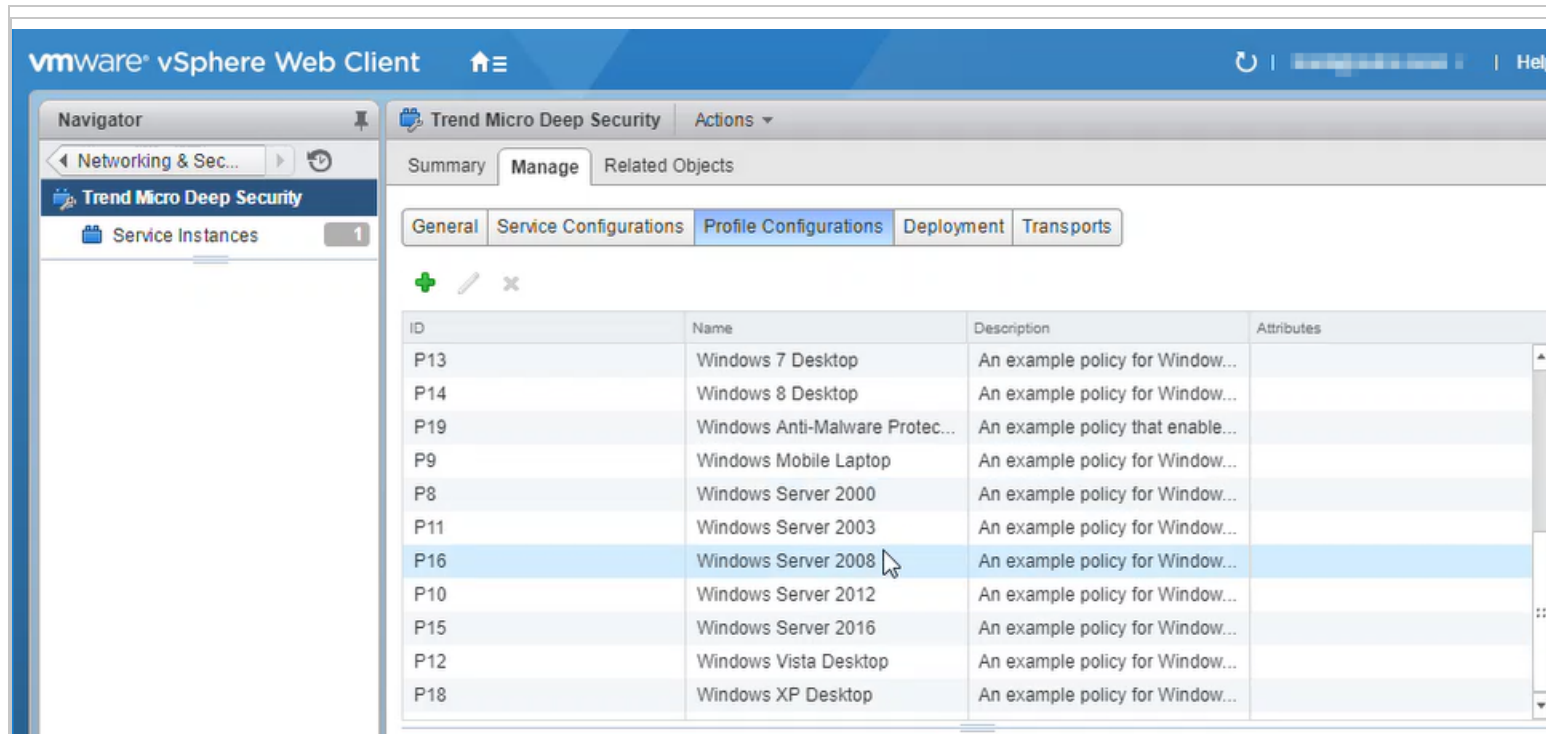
vmware® vSphere Web Client

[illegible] | Hel

Navigator

Networking & Sec...

Trend Micro Deep Security

Service Instances 1

Trend Micro Deep Security

Actions

Summary Manage Related Objects

General Service Configurations Profile Configurations Deployment Transports

| ID | Name | Description | Attributes |
|---|---|---|---|
| P13 | Windows 7 Desktop | An example policy for Window... | |
| P14 | Windows 8 Desktop | An example policy for Window... | |
| P19 | Windows Anti-Malware Protec... | An example policy that enable... | |
| P9 | Windows Mobile Laptop | An example policy for Window... | |
| P8 | Windows Server 2000 | An example policy for Window... | |
| P11 | Windows Server 2003 | An example policy for Window... | |
| P16 | Windows Server 2008 | An example policy for Window... | |
| P10 | Windows Server 2012 | An example policy for Window... | |
| P15 | Windows Server 2016 | An example policy for Window... | |
| P12 | Windows Vista Desktop | An example policy for Window... | |
| P18 | Windows XP Desktop | An example policy for Window... | |